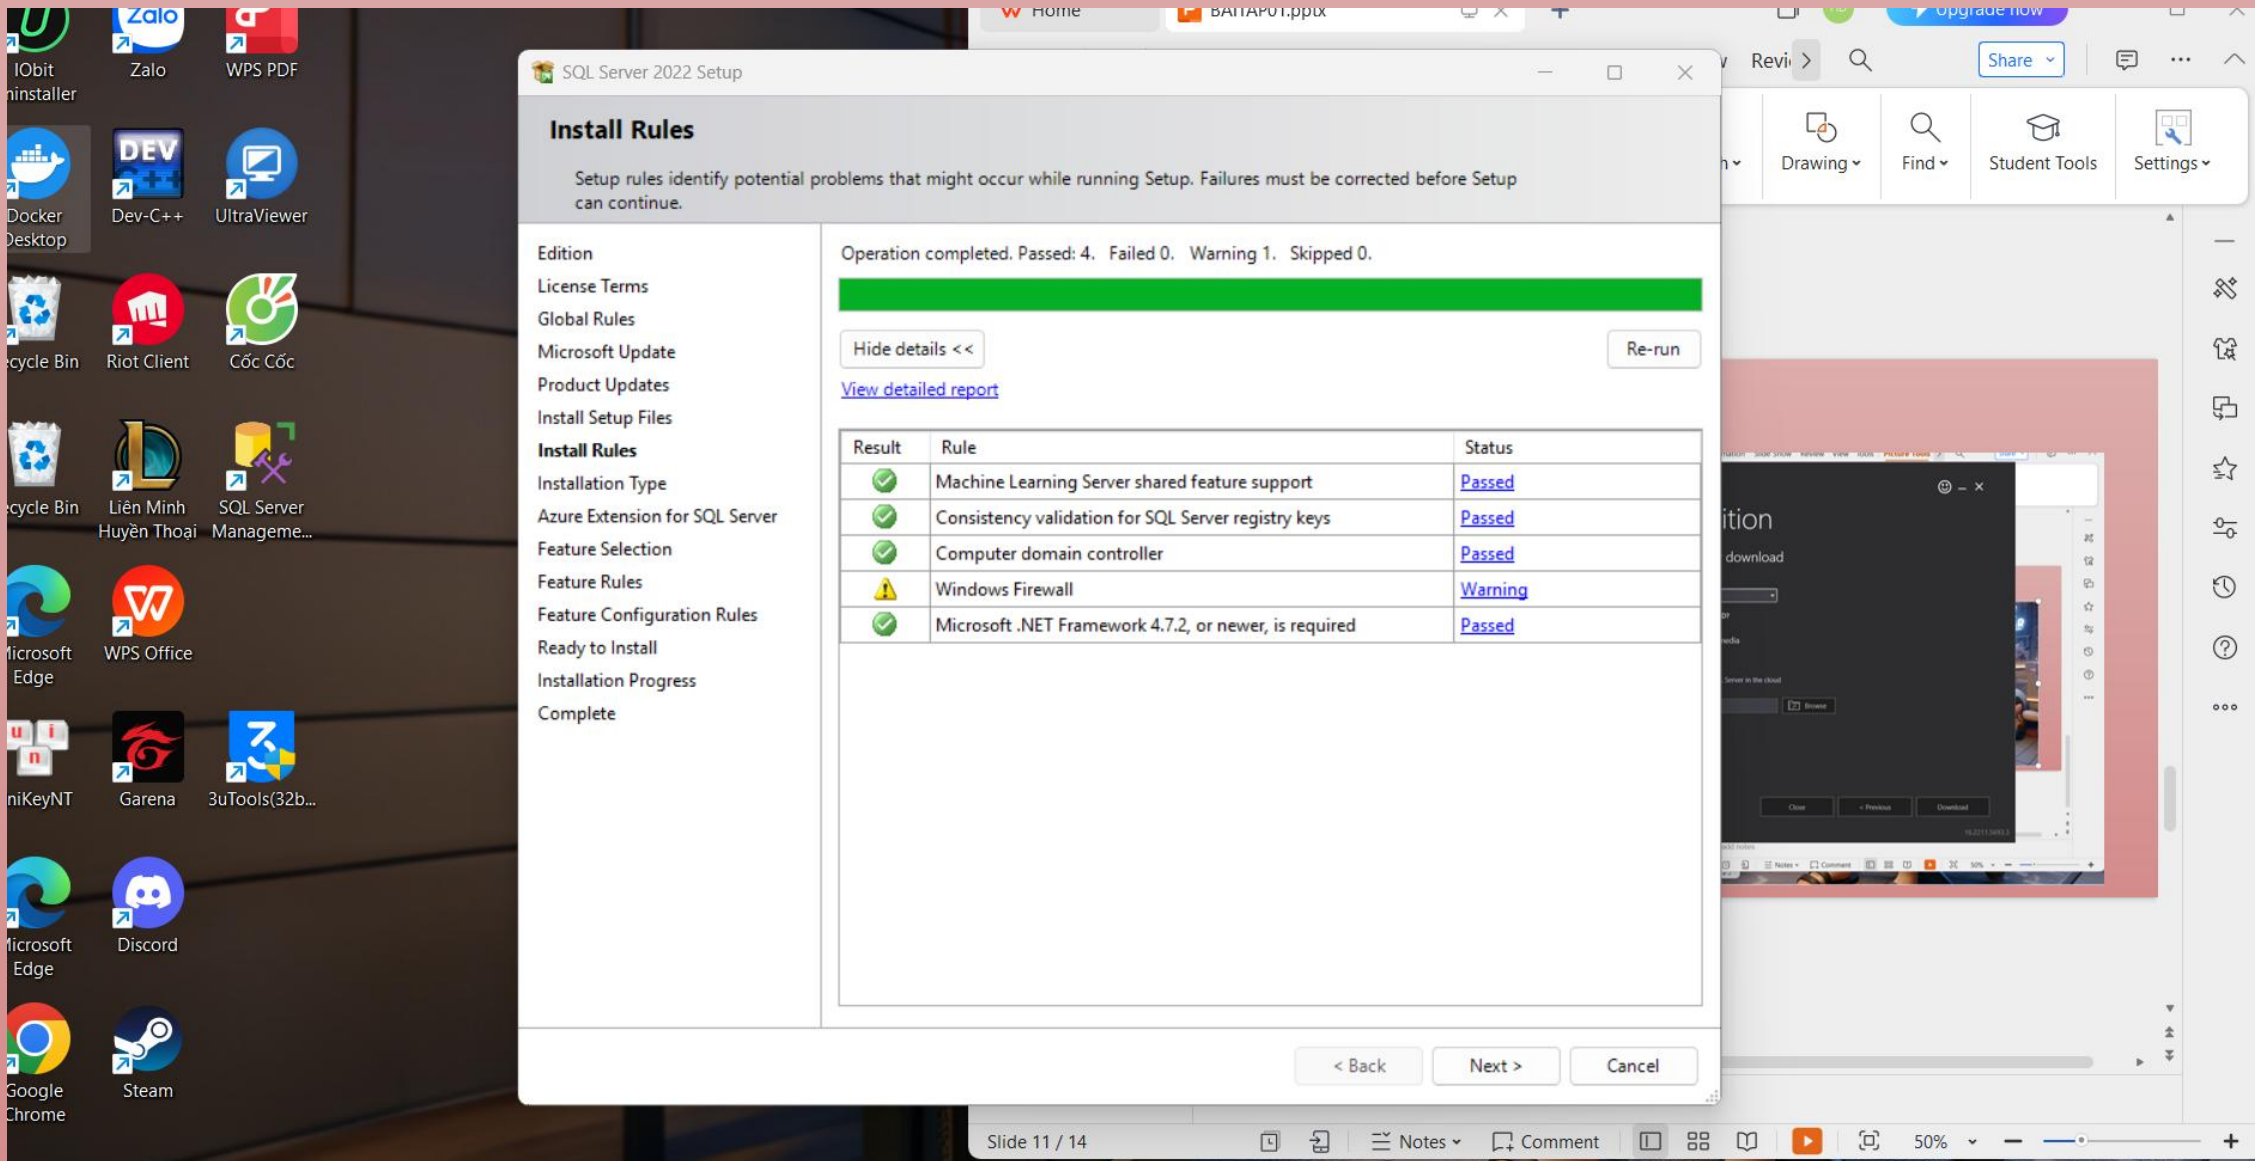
IObit
ninstaller
Zalo
Zalo
WPS PDF
Docker
Desktop
DEV
Dev-C++
UltraViewer
cycle Bin
Riot Client
Cốc Cốc
cycle Bin
Liên Minh Huyền Thoại
SQL Server Manageme...
licrosoft Edge
WPS Office
niKeyNT
Garena
3uTools(32b...
licrosoft Edge
Discord
Google Chrome
Steam

Home
BAITAP01.pptx
Upgrade now
Revi
Share
Drawing
Find
Student Tools
Settings

SQL Server 2022 Setup

Install Rules

Setup rules identify potential problems that might occur while running Setup. Failures must be corrected before Setup can continue.

Edition
License Terms
Global Rules
Microsoft Update
Product Updates
Install Setup Files
Install Rules
Installation Type
Azure Extension for SQL Server
Feature Selection
Feature Rules
Feature Configuration Rules
Ready to Install
Installation Progress
Complete

Operation completed. Passed: 4. Failed 0. Warning 1. Skipped 0.

Hide details <<
Re-run
View detailed report

| Result | Rule | Status |
|---|---|---|
| | Machine Learning Server shared feature support | Passed |
| | Consistency validation for SQL Server registry keys | Passed |
| | Computer domain controller | Passed |
| | Windows Firewall | Warning |
| | Microsoft .NET Framework 4.7.2, or newer, is required | Passed |

< Back
Next >
Cancel

ition
download

Slide 11 / 14
Notes
Comment
50%